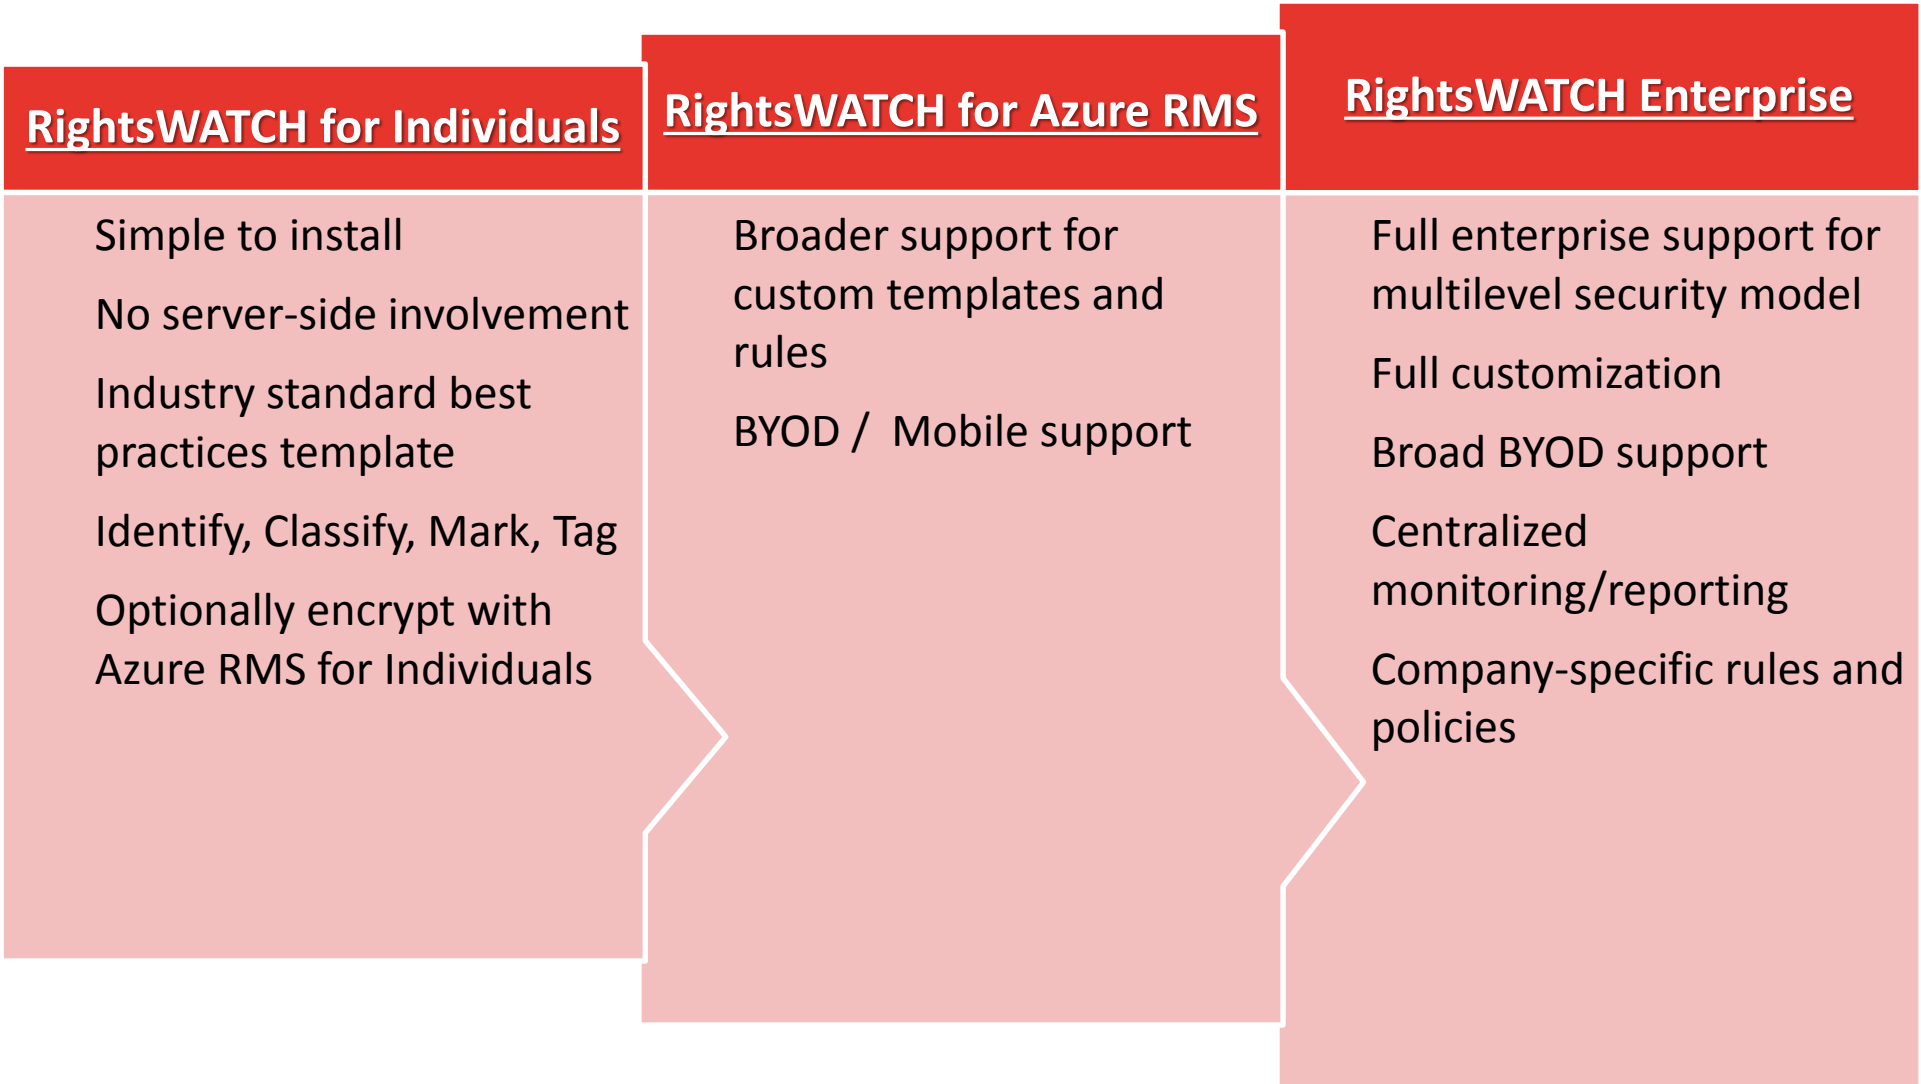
RightsWATCH for Individuals

Simple to install

No server-side involvement

Industry standard best practices template

Identify, Classify, Mark, Tag

Optionally encrypt with Azure RMS for Individuals

RightsWATCH for Azure RMS

Broader support for custom templates and rules

BYOD / Mobile support

RightsWATCH Enterprise

Full enterprise support for multilevel security model

Full customization

Broad BYOD support

Centralized monitoring/reporting

Company-specific rules and policies